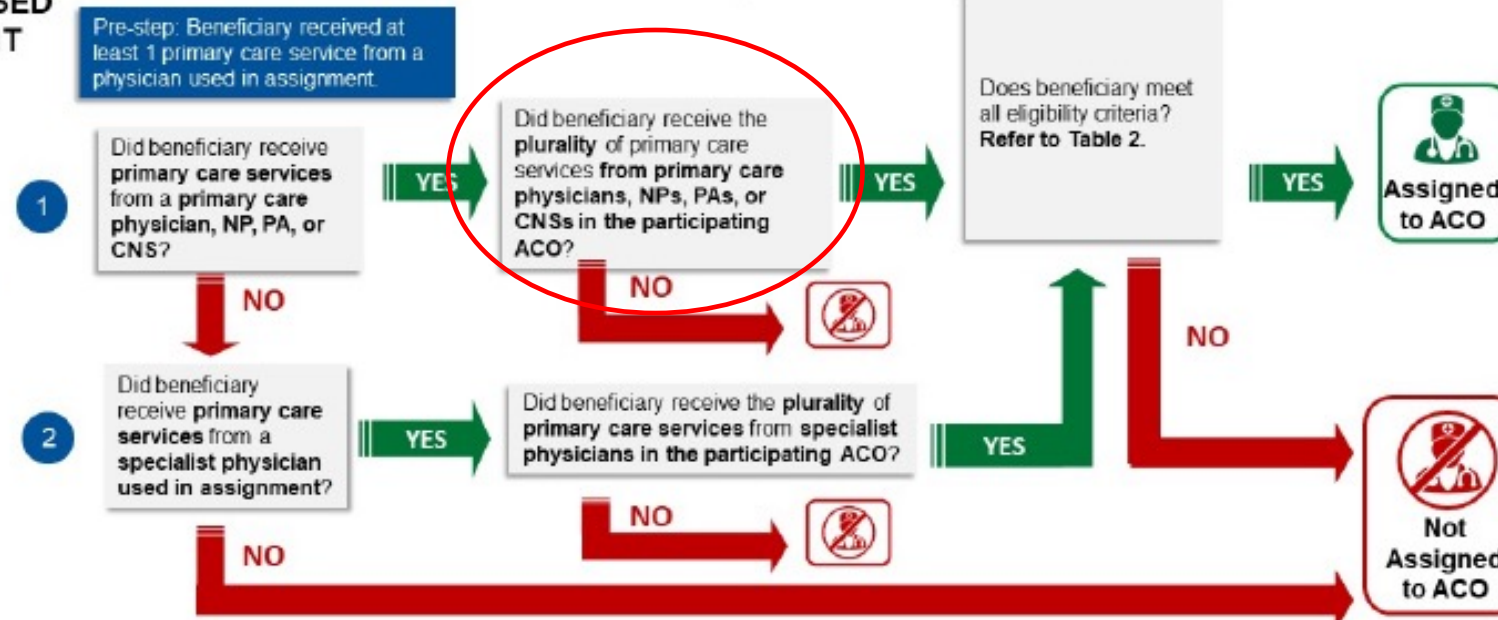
SED
T

Pre-step: Beneficiary received at least 1 primary care service from a physician used in assignment.

1

Did beneficiary receive primary care services from a primary care physician, NP, PA, or CNS?

YES

Did beneficiary receive the plurality of primary care services from primary care physicians, NPs, PAs, or CNSs in the participating ACO?

YES

Does beneficiary meet all eligibility criteria? Refer to Table 2.

YES

Assigned to ACO

NO

NO

NO

2

Did beneficiary receive primary care services from a specialist physician used in assignment?

YES

Did beneficiary receive the plurality of primary care services from specialist physicians in the participating ACO?

YES

NO

NO

Not Assigned to ACO